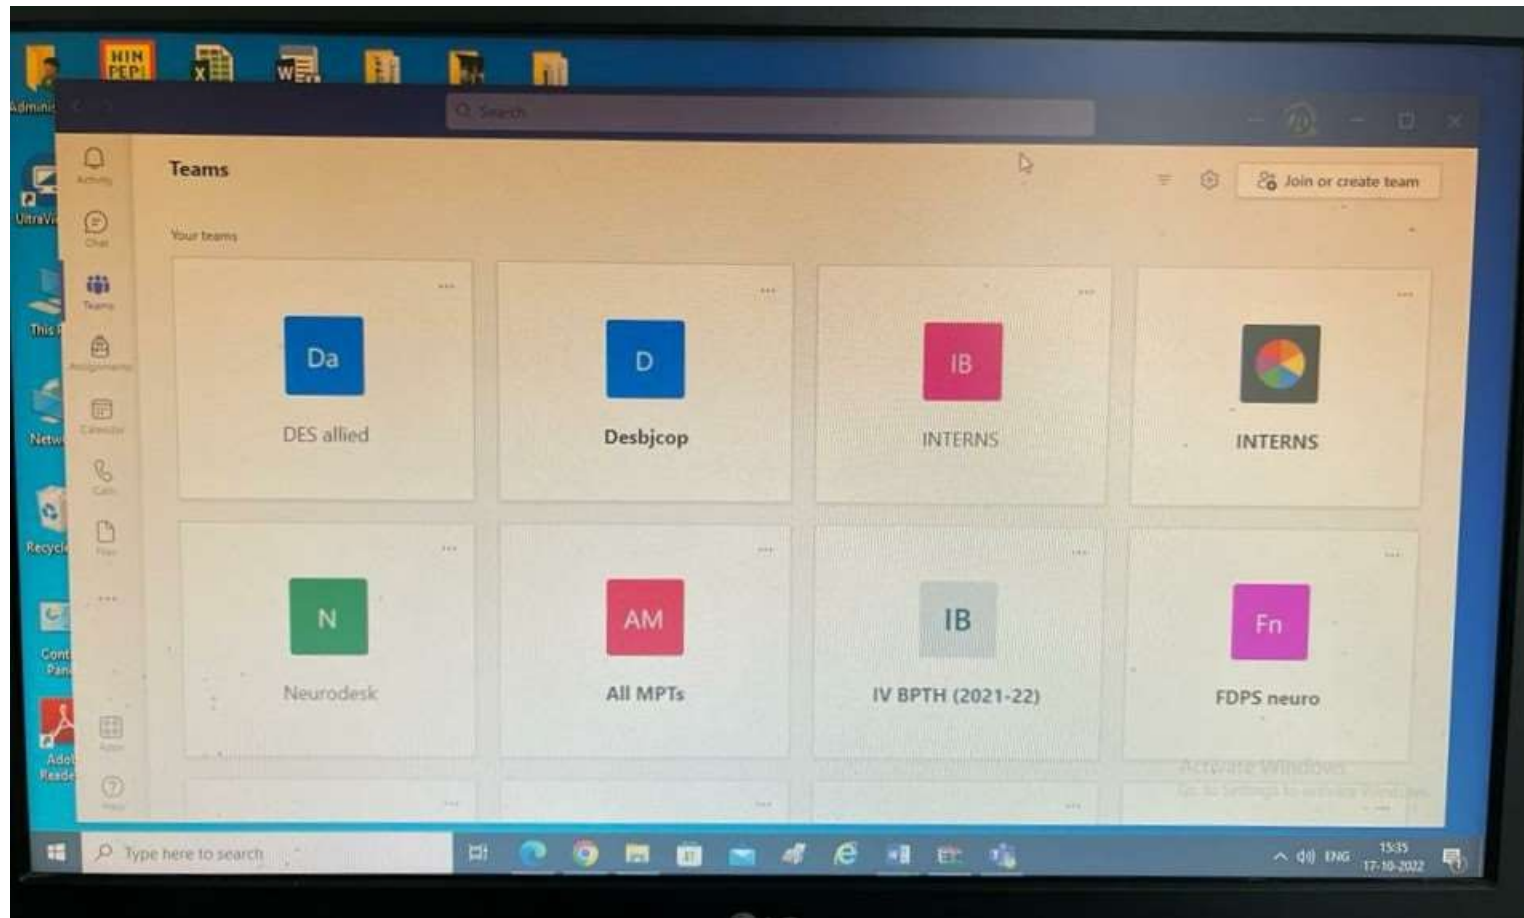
Admini

NIN PEPL

UltraVi

This

Netw

Recycle

Cont Pan

Ado Reade

Search

Activity

Chat

Teams

Assignments

Calendar

Calls

Files

...

Apps

Help

Teams

Join or create team

Your teams

Da

DES allied

D

Desbjcop

IB

INTERNS

INTERNS

N

Neurodesk

AM

All MPTs

IB

IV BPTH (2021-22)

Fn

FDPS neuro

Activate Windows

Go to Settings to activate Windows.

Type here to search

ENG

15:35

17-10-2022